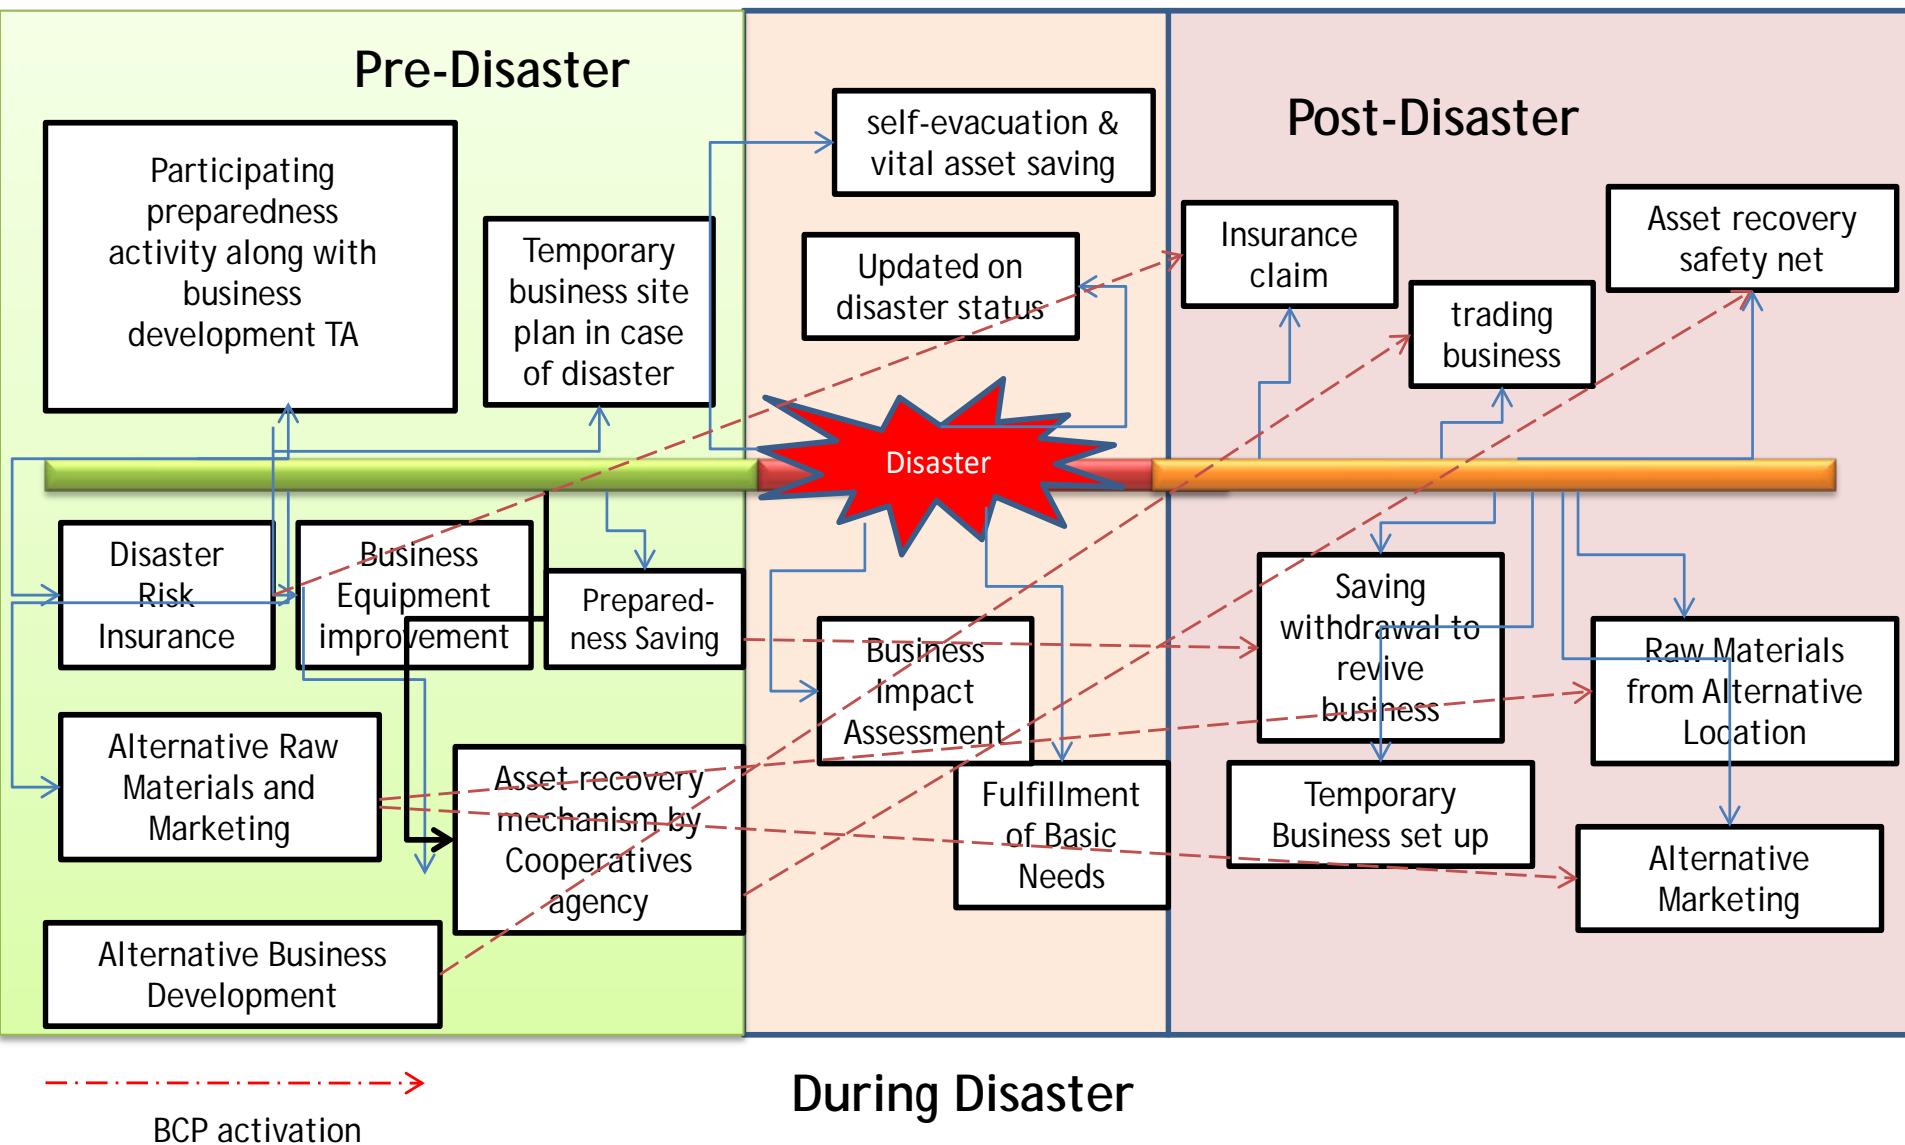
Pre-Disaster

Participating preparedness activity along with business development TA

Temporary business site plan in case of disaster

self-evacuation & vital asset saving

Updated on disaster status

Post-Disaster

Insurance claim

Asset recovery safety net

trading business

Disaster

Disaster Risk Insurance

Business Equipment improvement

Prepared-ness Saving

Business Impact Assessment

Saving withdrawal to revive business

Raw Materials from Alternative Location

Alternative Raw Materials and Marketing

Asset recovery mechanism by Cooperatives agency

Fulfillment of Basic Needs

Temporary Business set up

Alternative Marketing

Alternative Business Development

BCP activation

During Disaster